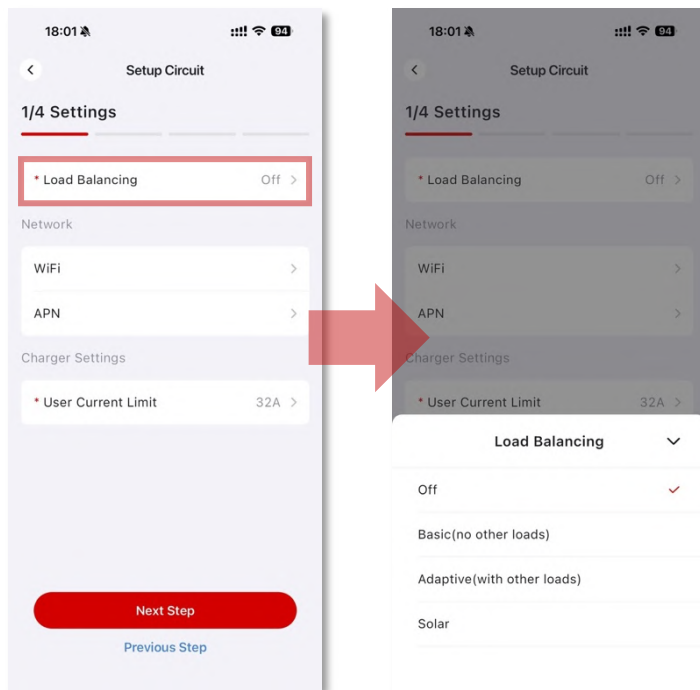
18:01

94

Setup Circuit

1/4 Settings

* Load Balancing Off

Network

WiFi

APN

Charger Settings

* User Current Limit 32A

Next Step

Previous Step

18:01

94

Setup Circuit

1/4 Settings

* Load Balancing Off

Network

WiFi

APN

Charger Settings

* User Current Limit 32A

Load Balancing

Off

Basic(no other loads)

Adaptive(with other loads)

Solar